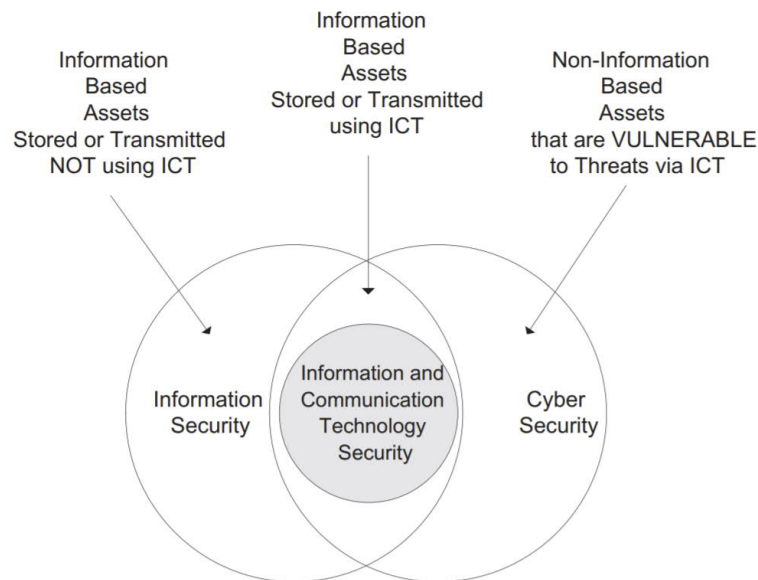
Information Based Assets Stored or Transmitted NOT using ICT

Information Based Assets Stored or Transmitted using ICT

Non-Information Based Assets that are VULNERABLE to Threats via ICT

Information Security

Information and Communication Technology Security

Cyber Security